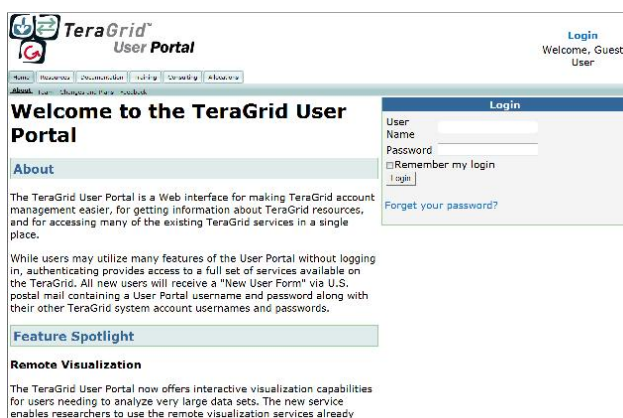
TeraGrid™
User Portal

Login
Welcome, Guest User

Home | Resources | Documentation | Training | Consulting | Allocations

About | Team | Changes and Plans | Feedback

Welcome to the TeraGrid User Portal

About

The TeraGrid User Portal is a Web interface for making TeraGrid account management easier, for getting information about TeraGrid resources, and for accessing many of the existing TeraGrid services in a single place.

While users may utilize many features of the User Portal without logging in, authenticating provides access to a full set of services available on the TeraGrid. All new users will receive a "New User Form" via U.S. postal mail containing a User Portal username and password along with their other TeraGrid system account usernames and passwords.

Feature Spotlight

Remote Visualization

The TeraGrid User Portal now offers interactive visualization capabilities for users needing to analyze very large data sets. The new service enables researchers to use the remote visualization services already

Login

User Name

Password

Remember my login

Login

Forget your password?